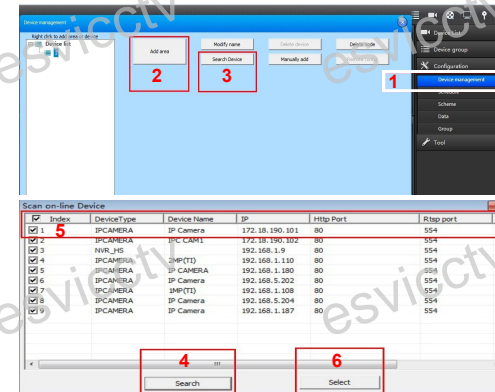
Device management

Right click to add area or device

Device list

Add area

Modify name

Search Device

Delete device

Manually add

Delete node

2

3

Device list

Device group

Configuration

Device management

1

Schedule

Scheme

Data

Group

Tool

esvicctv

Scan on-line Device

| Index | DeviceType | Device Name | IP | Http Port | Rtsp port |
|---|---|---|---|---|---|
| 1 | IPCAMERA | IP Camera | 172.18.190.101 | 80 | 554 |
| 2 | IPCAMERA | IPC CAM1 | 172.18.190.102 | 80 | 554 |
| 3 | NVR_HS | NVR_HS | 192.168.1.9 | 80 | 554 |
| 4 | IPCAMERA | 2MP(TI) | 192.168.1.110 | 80 | 554 |
| 5 | IPCAMERA | IP CAMERA | 192.168.1.180 | 80 | 554 |
| 6 | IPCAMERA | IP Camera | 192.168.5.202 | 80 | 554 |
| 7 | IPCAMERA | 1MP(TI) | 192.168.1.108 | 80 | 554 |
| 8 | IPCAMERA | IP Camera | 192.168.5.204 | 80 | 554 |
| 9 | IPCAMERA | IP Camera | 192.168.1.187 | 80 | 554 |

5

4

6

Search

Select

esvicctv